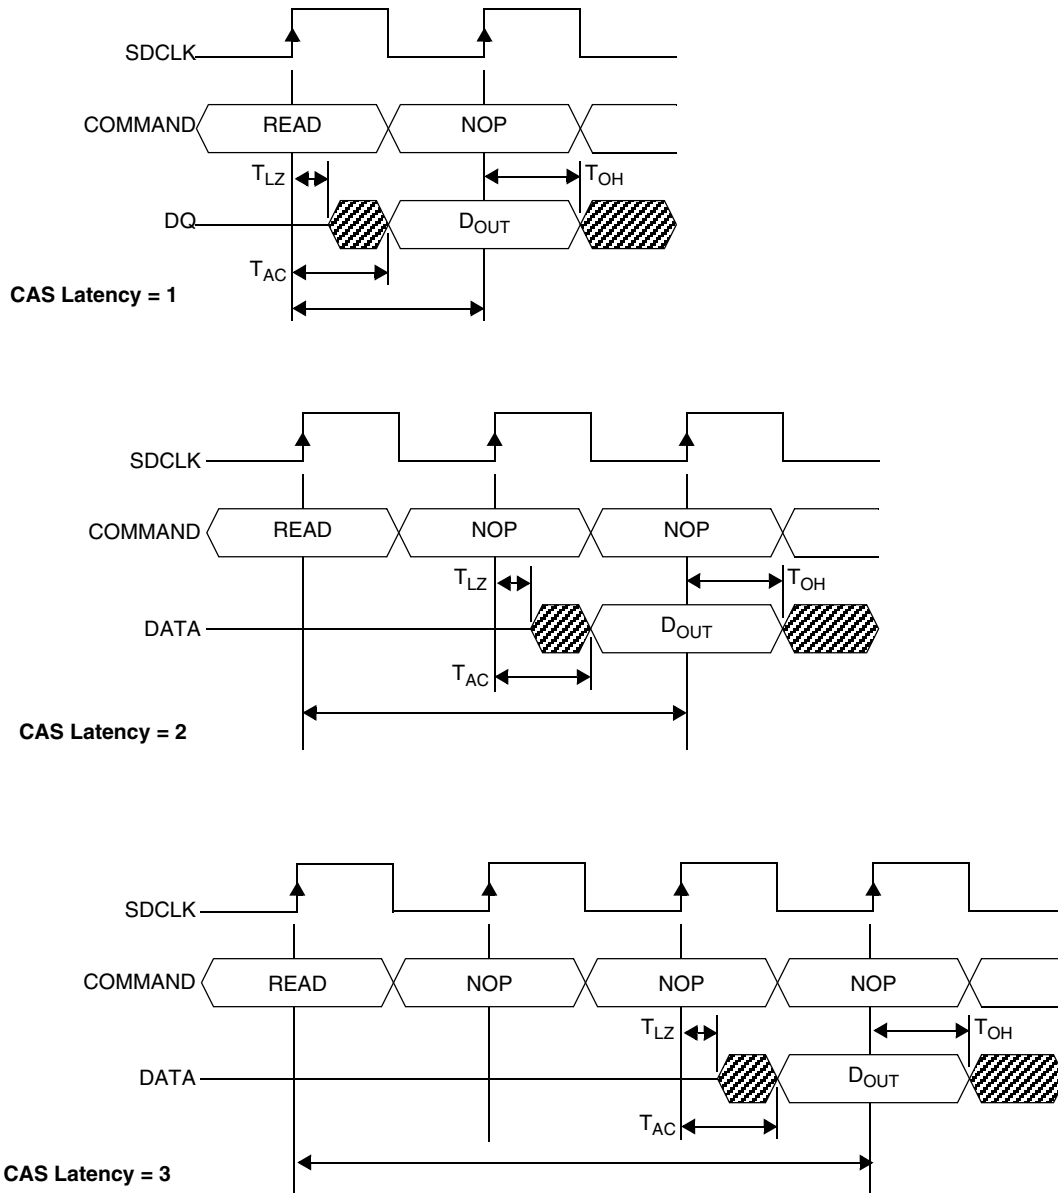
SDCLK
COMMAND READ NOP
$T_{LZ}$ $T_{OH}$
DQ $D_{OUT}$
$T_{AC}$
CAS Latency = 1

SDCLK
COMMAND READ NOP NOP
$T_{LZ}$ $T_{OH}$
DATA $D_{OUT}$
$T_{AC}$
CAS Latency = 2

SDCLK
COMMAND READ NOP NOP NOP
$T_{LZ}$ $T_{OH}$
DATA $D_{OUT}$
$T_{AC}$
CAS Latency = 3